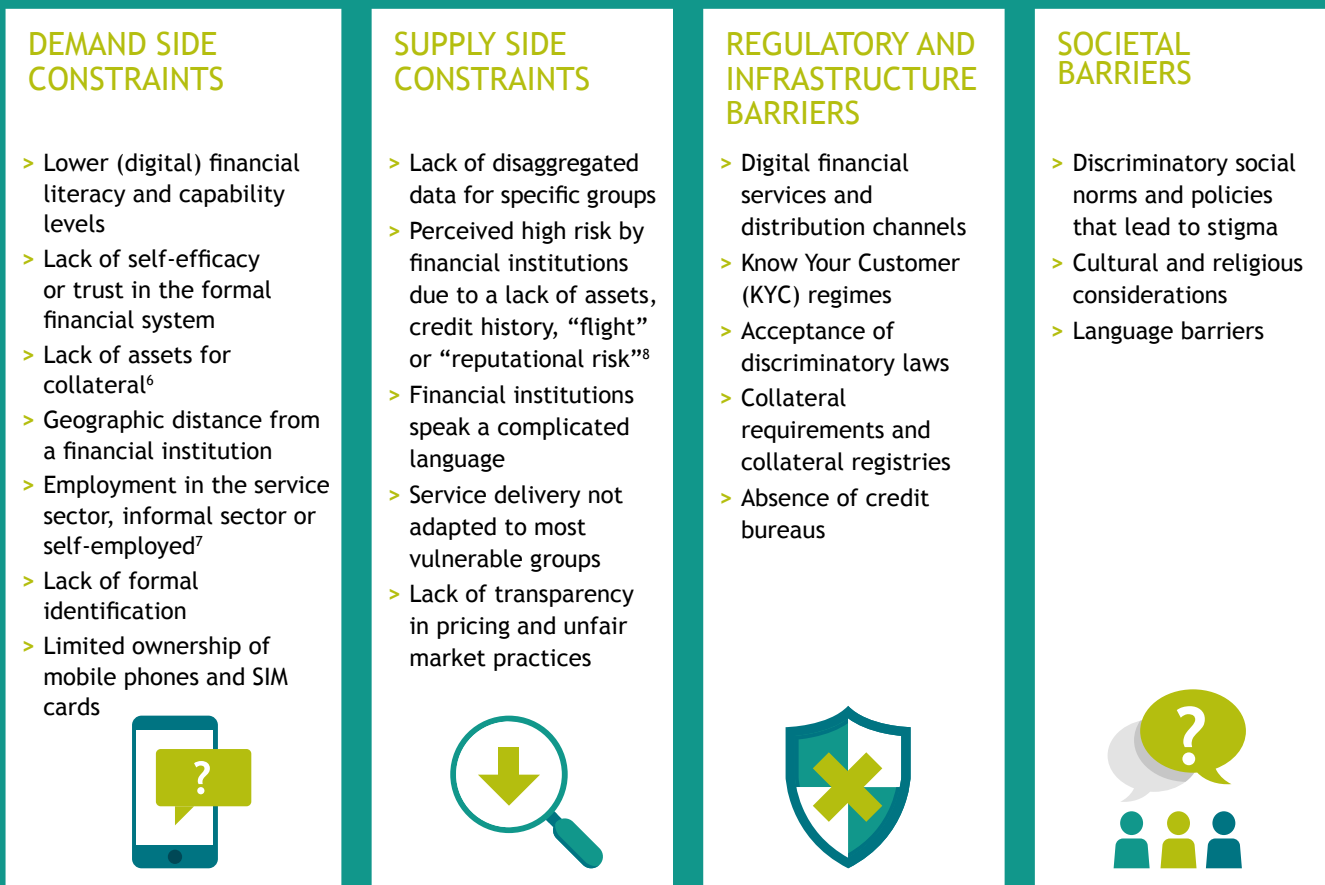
DEMAND SIDE CONSTRAINTS

> Lower (digital) financial literacy and capability levels
> Lack of self-efficacy or trust in the formal financial system
> Lack of assets for collateral$^{6}$
> Geographic distance from a financial institution
> Employment in the service sector, informal sector or self-employed$^{7}$
> Lack of formal identification
> Limited ownership of mobile phones and SIM cards

?

SUPPLY SIDE CONSTRAINTS

> Lack of disaggregated data for specific groups
> Perceived high risk by financial institutions due to a lack of assets, credit history, “flight” or “reputational risk”$^{8}$
> Financial institutions speak a complicated language
> Service delivery not adapted to most vulnerable groups
> Lack of transparency in pricing and unfair market practices

REGULATORY AND INFRASTRUCTURE BARRIERS

> Digital financial services and distribution channels
> Know Your Customer (KYC) regimes
> Acceptance of discriminatory laws
> Collateral requirements and collateral registries
> Absence of credit bureaus

SOCIETAL BARRIERS

> Discriminatory social norms and policies that lead to stigma
> Cultural and religious considerations
> Language barriers

?